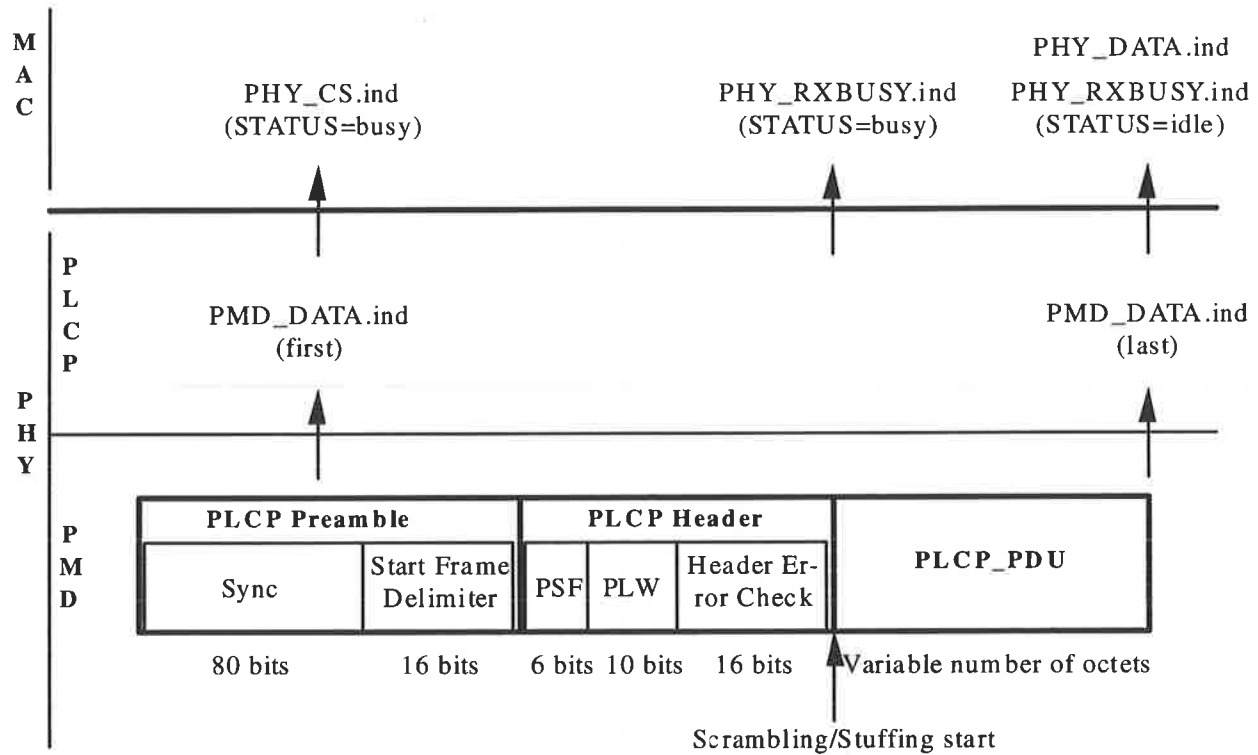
M
A
C

PHY_CS.ind
(STATUS=busy)

PHY_RXBUSY.ind
(STATUS=busy)

PHY_DATA.ind
PHY_RXBUSY.ind
(STATUS=idle)

P
L
C
P

P
H
Y

PMD_DATA.ind
(first)

PMD_DATA.ind
(last)

P
M
D

| PLCP Preamble | | PLCP Header | | | PLCP_PDU |
|---|---|---|---|---|---|
| Sync | Start Frame Delimiter | PSF | PLW | Header Error Check | |
| 80 bits | 16 bits | 6 bits | 10 bits | 16 bits | Variable number of octets |

Scrambling/Stuffing start